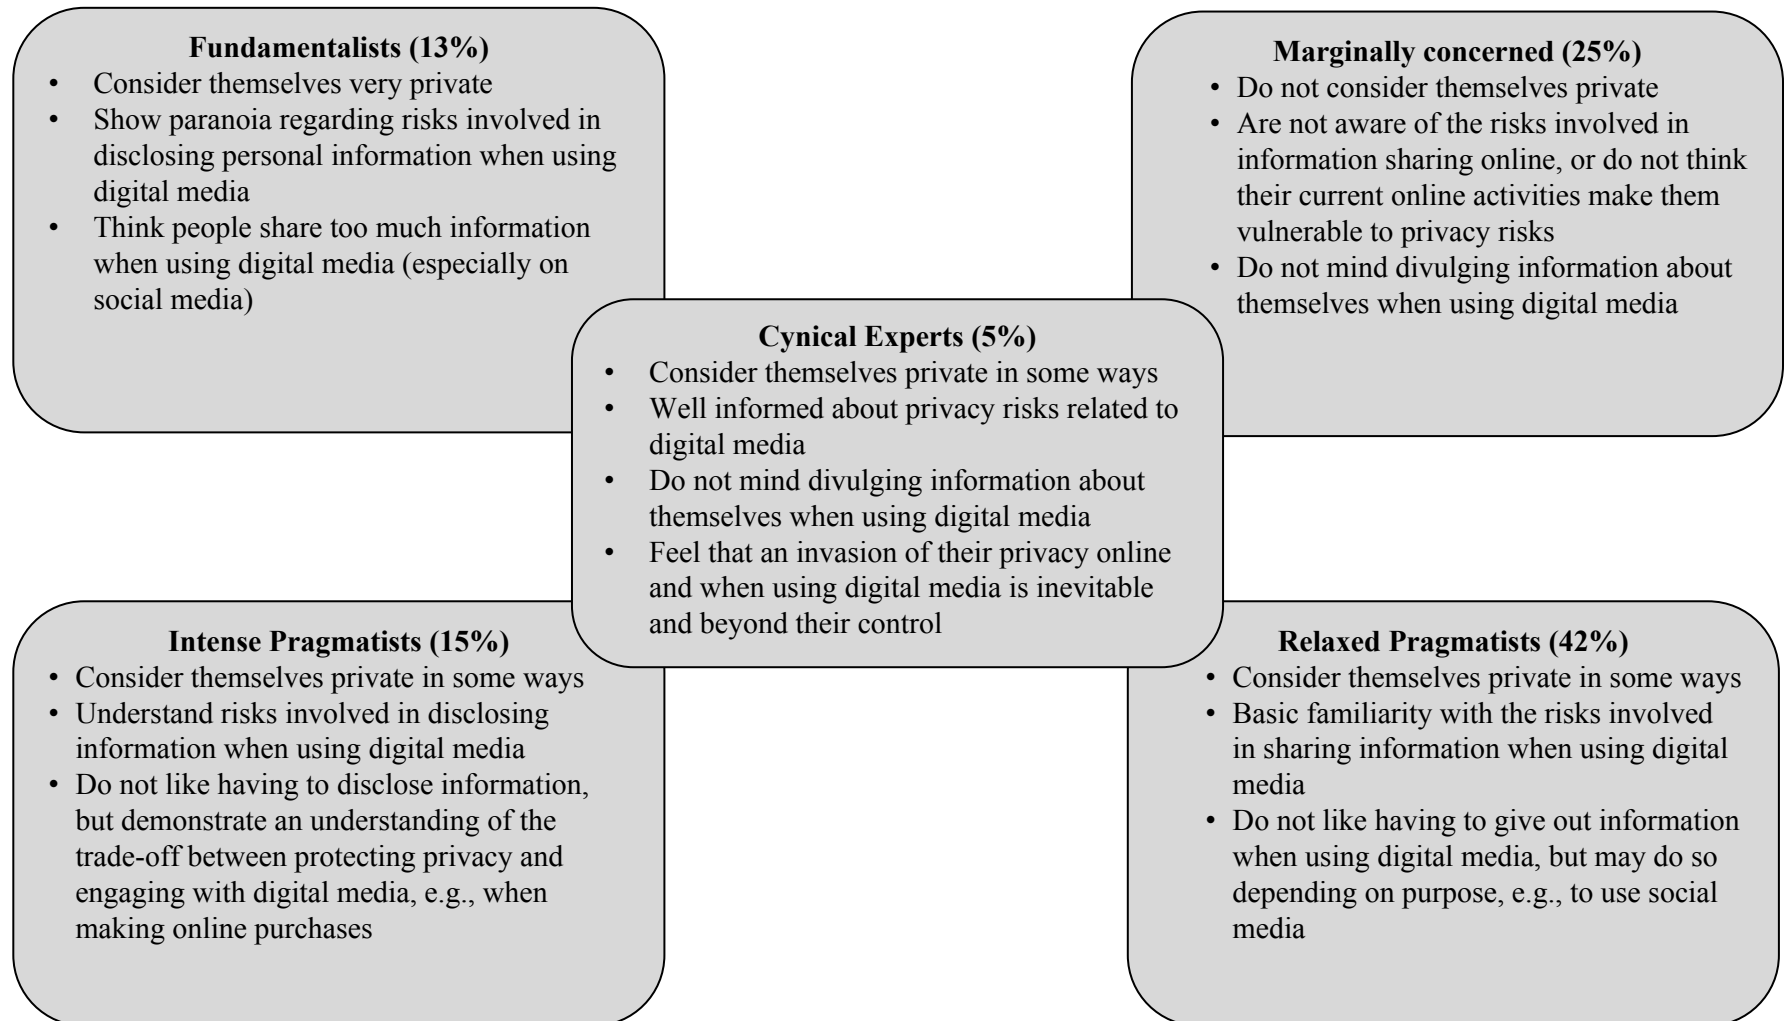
**Fundamentalists (13%)**
- Consider themselves very private
- Show paranoia regarding risks involved in disclosing personal information when using digital media
- Think people share too much information when using digital media (especially on social media)

**Marginally concerned (25%)**
- Do not consider themselves private
- Are not aware of the risks involved in information sharing online, or do not think their current online activities make them vulnerable to privacy risks
- Do not mind divulging information about themselves when using digital media

**Cynical Experts (5%)**
- Consider themselves private in some ways
- Well informed about privacy risks related to digital media
- Do not mind divulging information about themselves when using digital media
- Feel that an invasion of their privacy online and when using digital media is inevitable and beyond their control

**Intense Pragmatists (15%)**
- Consider themselves private in some ways
- Understand risks involved in disclosing information when using digital media
- Do not like having to disclose information, but demonstrate an understanding of the trade-off between protecting privacy and engaging with digital media, e.g., when making online purchases

**Relaxed Pragmatists (42%)**
- Consider themselves private in some ways
- Basic familiarity with the risks involved in sharing information when using digital media
- Do not like having to give out information when using digital media, but may do so depending on purpose, e.g., to use social media